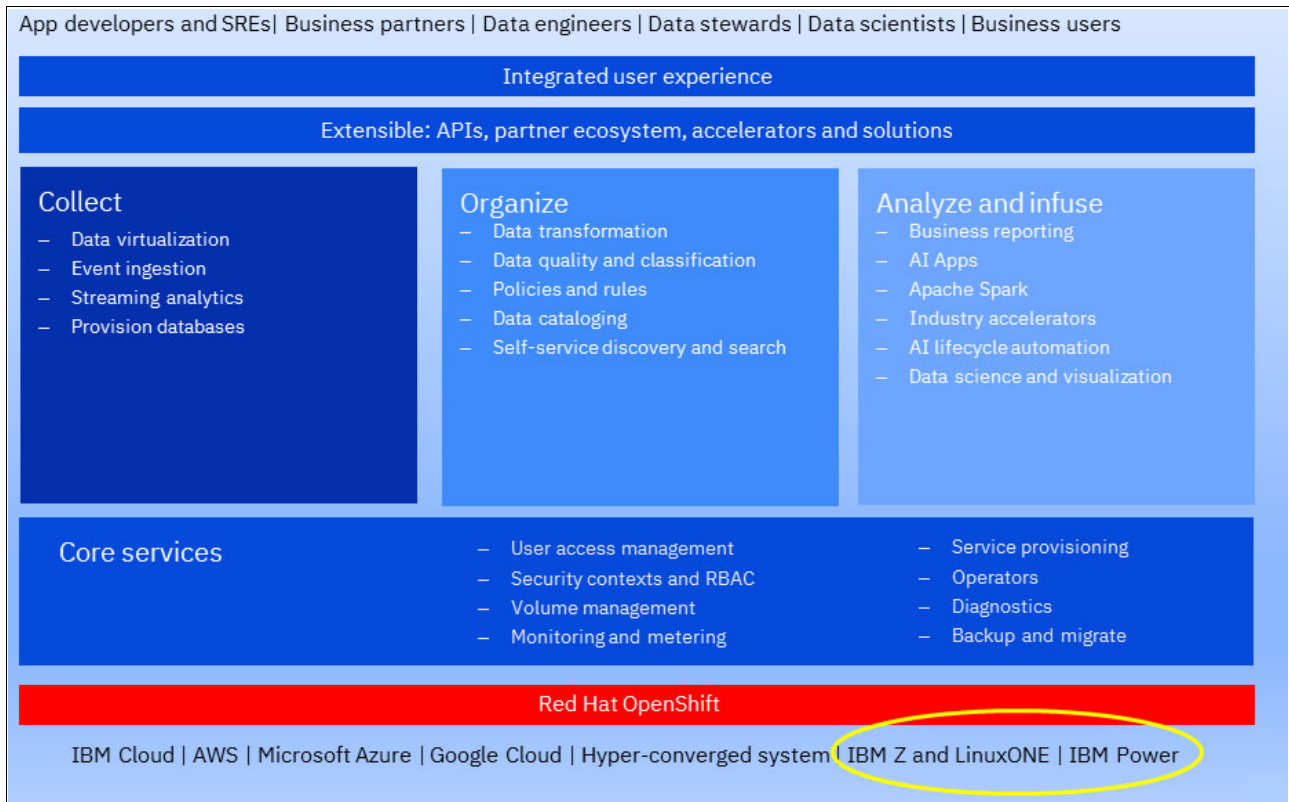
App developers and SREs| Business partners | Data engineers | Data stewards | Data scientists | Business users

Integrated user experience

Extensible: APIs, partner ecosystem, accelerators and solutions

Collect
– Data virtualization
– Event ingestion
– Streaming analytics
– Provision databases

Organize
– Data transformation
– Data quality and classification
– Policies and rules
– Data cataloging
– Self-service discovery and search

Analyze and infuse
– Business reporting
– AI Apps
– Apache Spark
– Industry accelerators
– AI lifecycle automation
– Data science and visualization

Core services
– User access management
– Security contexts and RBAC
– Volume management
– Monitoring and metering
– Service provisioning
– Operators
– Diagnostics
– Backup and migrate

Red Hat OpenShift

IBM Cloud | AWS | Microsoft Azure | Google Cloud | Hyper-converged system | IBM Z and LinuxONE | IBM Power